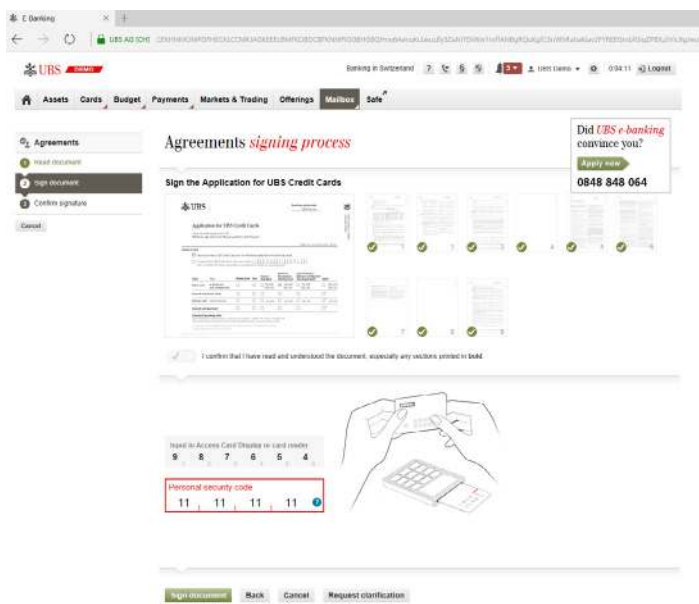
E Banking

UBS AG [CH]

UBS DEMO

Banking in Switzerland ? 5 Urs Demo 09:04:11 Logout

Assets Cards Budget Payments Markets & Trading Offerings Mailbox Safe

Agreements
1 Read document
2 Sign document
3 Confirm signature
Cancel

Agreements signing process

Did UBS e-banking convince you?
Apply now
0848 848 064

Sign the Application for UBS Credit Cards

UBS
Application for UBS Credit Cards

1 2 3 4 5 6 7 8 9

I confirm that I have read and understood the document, especially any sections printed in bold.

Input in Access Card Display or card reader
9 8 7 6 5 4

Personal security code
11 11 11 11

Sign document Back Cancel Request clarification